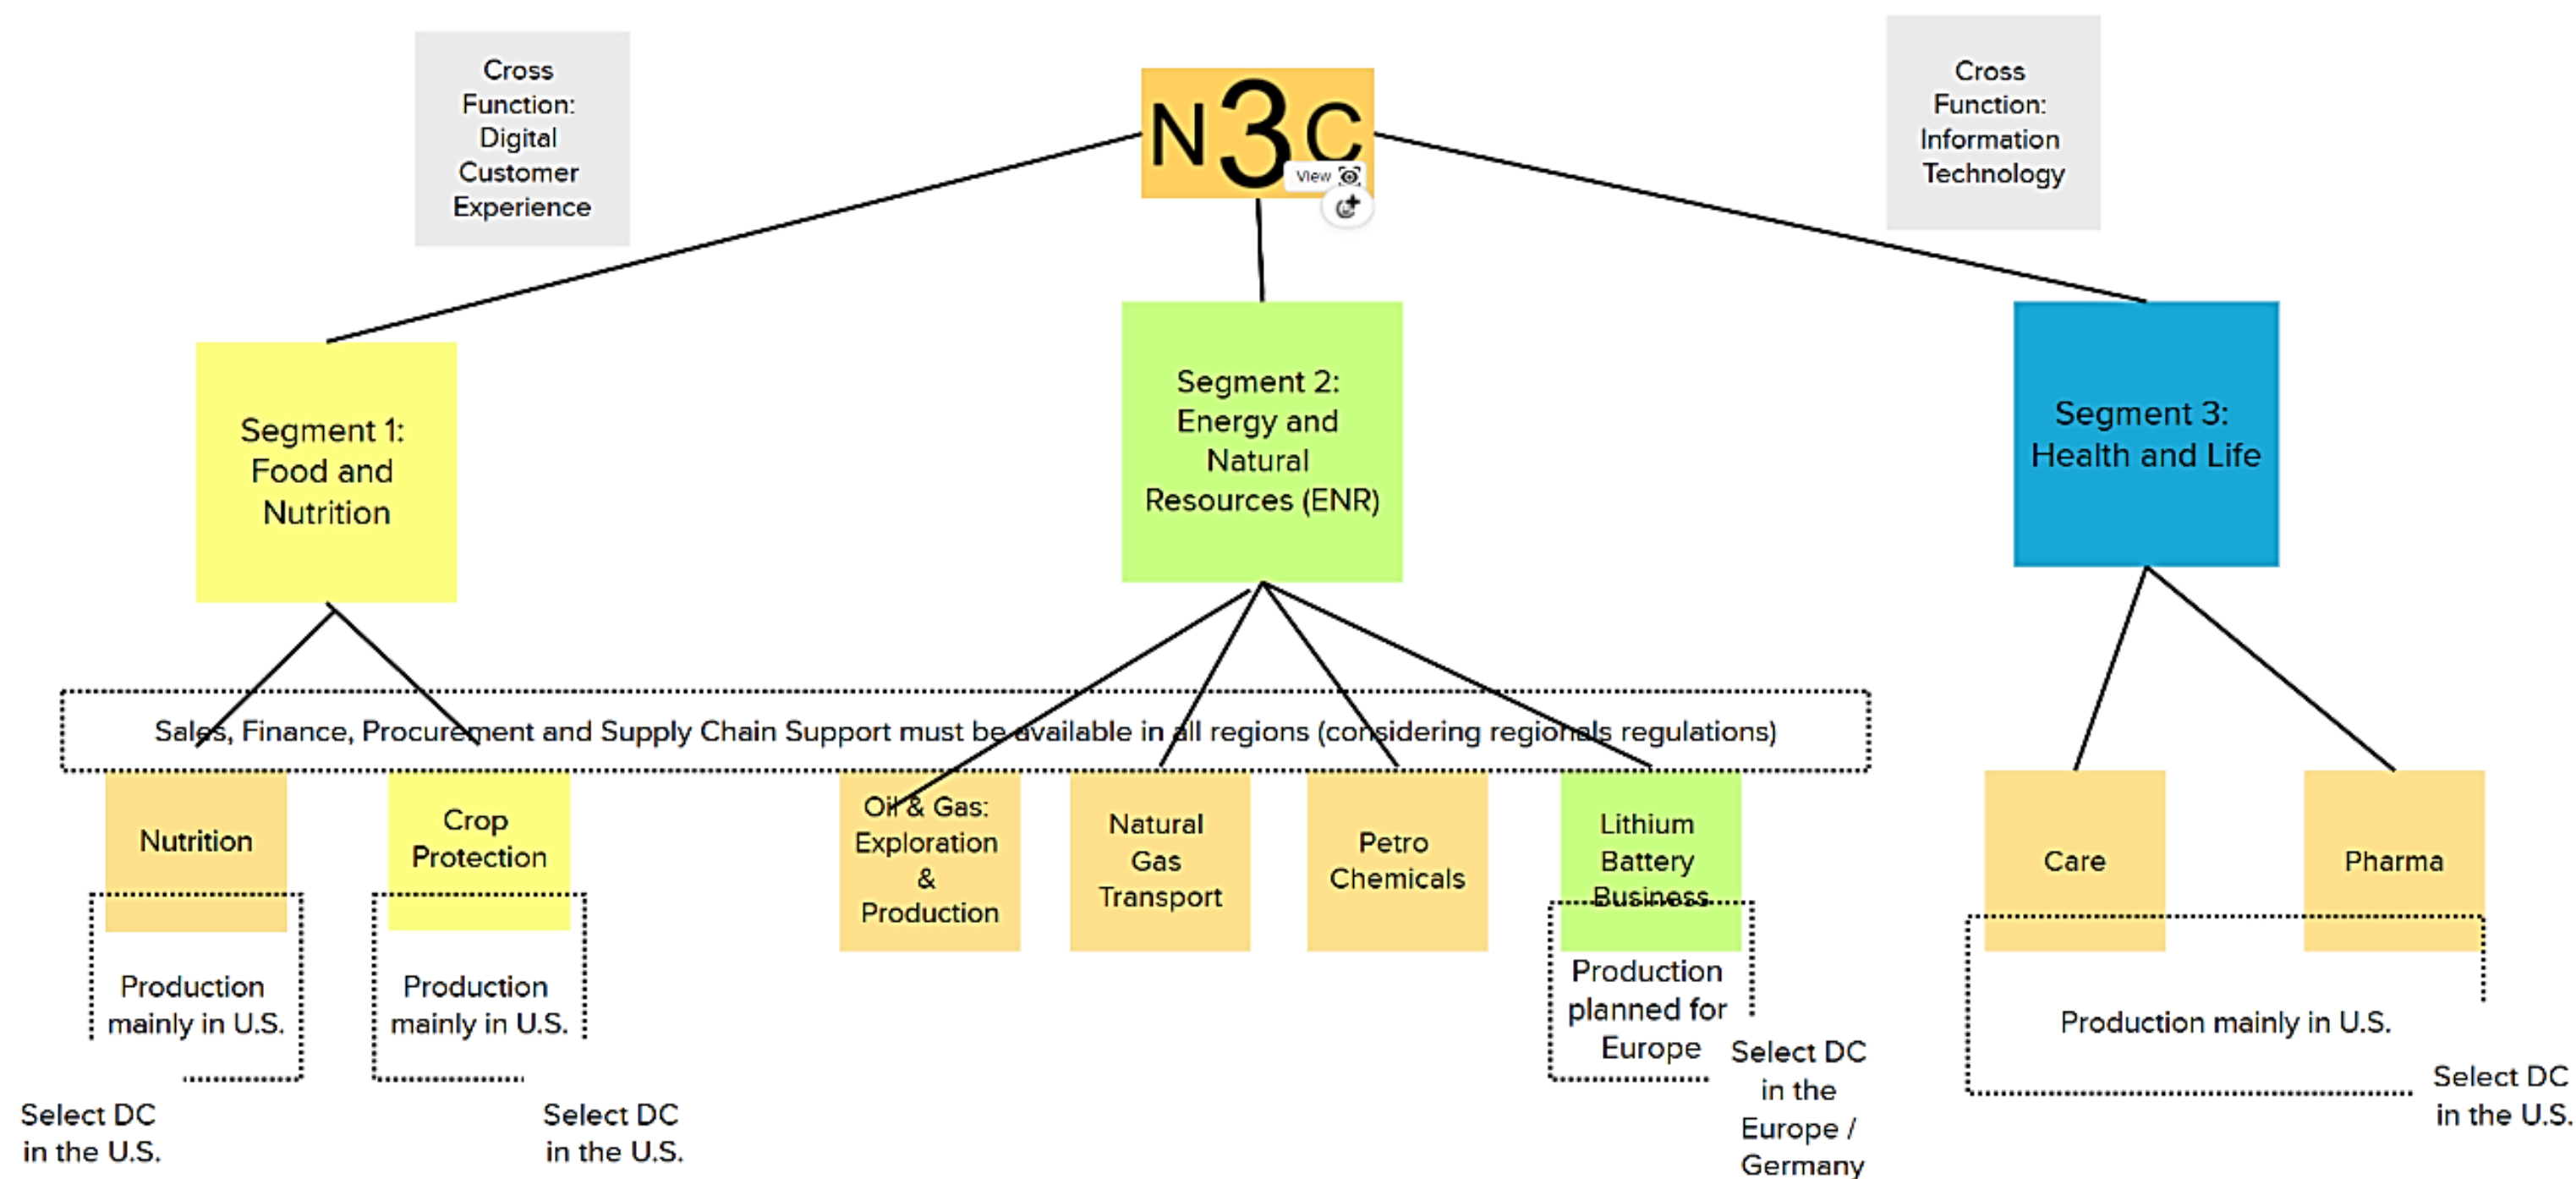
Cross Function: Digital Customer Experience

N3C

View

Cross Function: Information Technology

Segment 1: Food and Nutrition

Segment 2: Energy and Natural Resources (ENR)

Segment 3: Health and Life

Sales, Finance, Procurement and Supply Chain Support must be available in all regions (considering regionals regulations)

Nutrition

Crop Protection

Oil & Gas: Exploration & Production

Natural Gas Transport

Petro Chemicals

Lithium Battery Business

Care

Pharma

Production mainly in U.S.

Production mainly in U.S.

Production planned for Europe

Production mainly in U.S.

Select DC in the U.S.

Select DC in the U.S.

Select DC in the Europe / Germany

Select DC in the U.S.